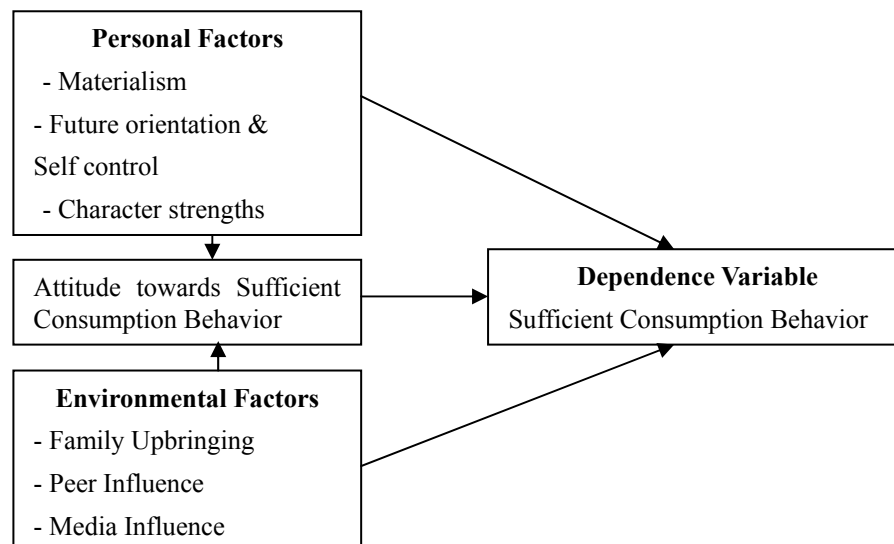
Personal Factors
- Materialism
- Future orientation & Self control
- Character strengths

Attitude towards Sufficient Consumption Behavior

Environmental Factors
- Family Upbringing
- Peer Influence
- Media Influence

Dependence Variable
Sufficient Consumption Behavior